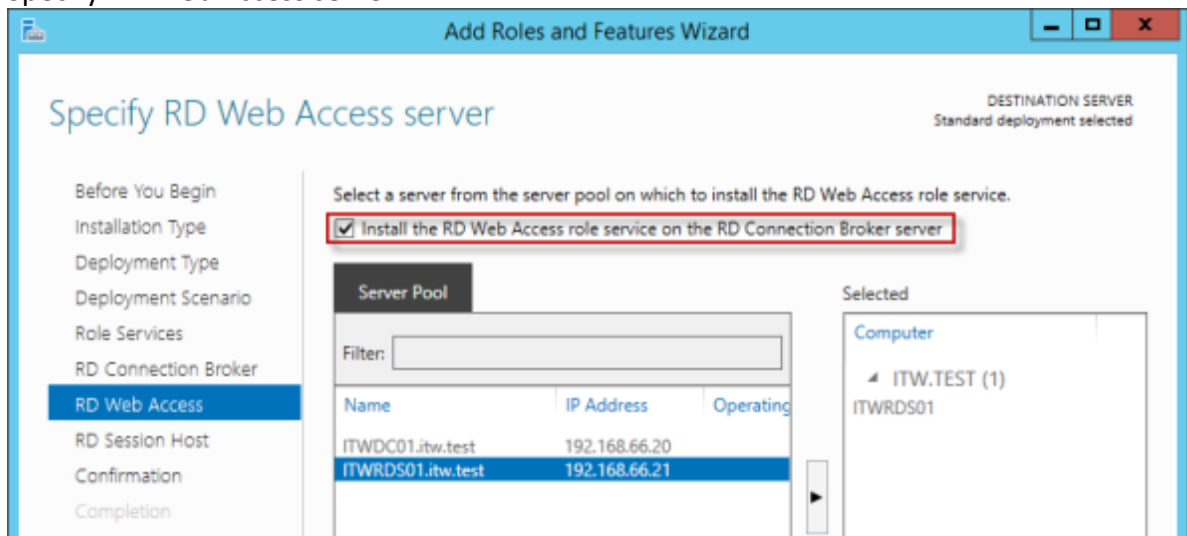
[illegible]

Add Roles and Features Wizard

Specify RD Web Access server

DESTINATION SERVER
Standard deployment selected

Before You Begin
Installation Type
Deployment Type
Deployment Scenario
Role Services
RD Connection Broker
RD Web Access
RD Session Host
Confirmation
Completion

Select a server from the server pool on which to install the RD Web Access role service.

☑ Install the RD Web Access role service on the RD Connection Broker server

Server Pool

Filter:

| Name | IP Address | Operating |
|---|---|---|
| ITWDC01.itw.test | 192.168.66.20 | |
| ITWRDS01.itw.test | 192.168.66.21 | |

Selected

Computer

ITW.TEST (1)
ITWRDS01